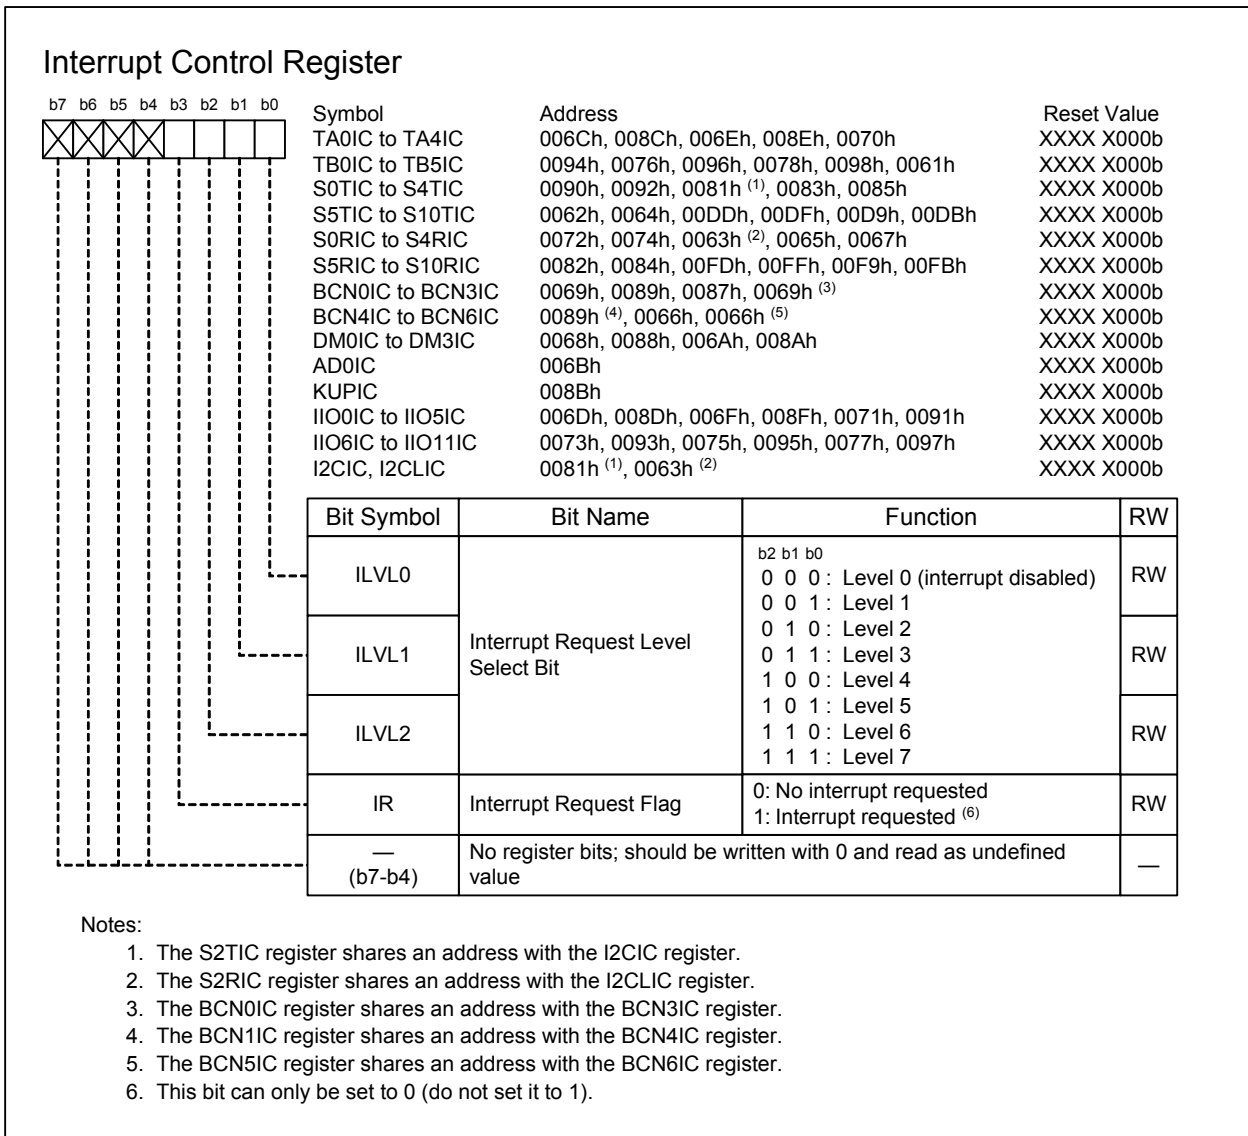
Interrupt Control Register

b7 b6 b5 b4 b3 b2 b1 b0

| Symbol | Address | Reset Value |
|---|---|---|
| TA0IC to TA4IC | 006Ch, 008Ch, 006Eh, 008Eh, 0070h | XXXX X000b |
| TB0IC to TB5IC | 0094h, 0076h, 0096h, 0078h, 0098h, 0061h | XXXX X000b |
| S0TIC to S4TIC | 0090h, 0092h, 0081h $^{(1)}$, 0083h, 0085h | XXXX X000b |
| S5TIC to S10TIC | 0062h, 0064h, 00DDh, 00DFh, 00D9h, 00DBh | XXXX X000b |
| S0RIC to S4RIC | 0072h, 0074h, 0063h $^{(2)}$, 0065h, 0067h | XXXX X000b |
| S5RIC to S10RIC | 0082h, 0084h, 00FDh, 00FFh, 00F9h, 00FBh | XXXX X000b |
| BCN0IC to BCN3IC | 0069h, 0089h, 0087h, 0069h $^{(3)}$ | XXXX X000b |
| BCN4IC to BCN6IC | 0089h $^{(4)}$, 0066h, 0066h $^{(5)}$ | XXXX X000b |
| DM0IC to DM3IC | 0068h, 0088h, 006Ah, 008Ah | XXXX X000b |
| AD0IC | 006Bh | XXXX X000b |
| KUPIC | 008Bh | XXXX X000b |
| IIO0IC to IIO5IC | 006Dh, 008Dh, 006Fh, 008Fh, 0071h, 0091h | XXXX X000b |
| IIO6IC to IIO11IC | 0073h, 0093h, 0075h, 0095h, 0077h, 0097h | XXXX X000b |
| I2CIC, I2CLIC | 0081h $^{(1)}$, 0063h $^{(2)}$ | XXXX X000b |

| Bit Symbol | Bit Name | Function | RW |
|---|---|---|---|
| ILVL0 | Interrupt Request Level Select Bit | b2 b1 b0<br>0 0 0 : Level 0 (interrupt disabled)<br>0 0 1 : Level 1<br>0 1 0 : Level 2<br>0 1 1 : Level 3<br>1 0 0 : Level 4<br>1 0 1 : Level 5<br>1 1 0 : Level 6<br>1 1 1 : Level 7 | RW |
| ILVL1 | | | RW |
| ILVL2 | | | RW |
| IR | Interrupt Request Flag | 0: No interrupt requested<br>1: Interrupt requested $^{(6)}$ | RW |
| — (b7-b4) | No register bits; should be written with 0 and read as undefined value | | — |

Notes:
1. The S2TIC register shares an address with the I2CIC register.
2. The S2RIC register shares an address with the I2CLIC register.
3. The BCN0IC register shares an address with the BCN3IC register.
4. The BCN1IC register shares an address with the BCN4IC register.
5. The BCN5IC register shares an address with the BCN6IC register.
6. This bit can only be set to 0 (do not set it to 1).